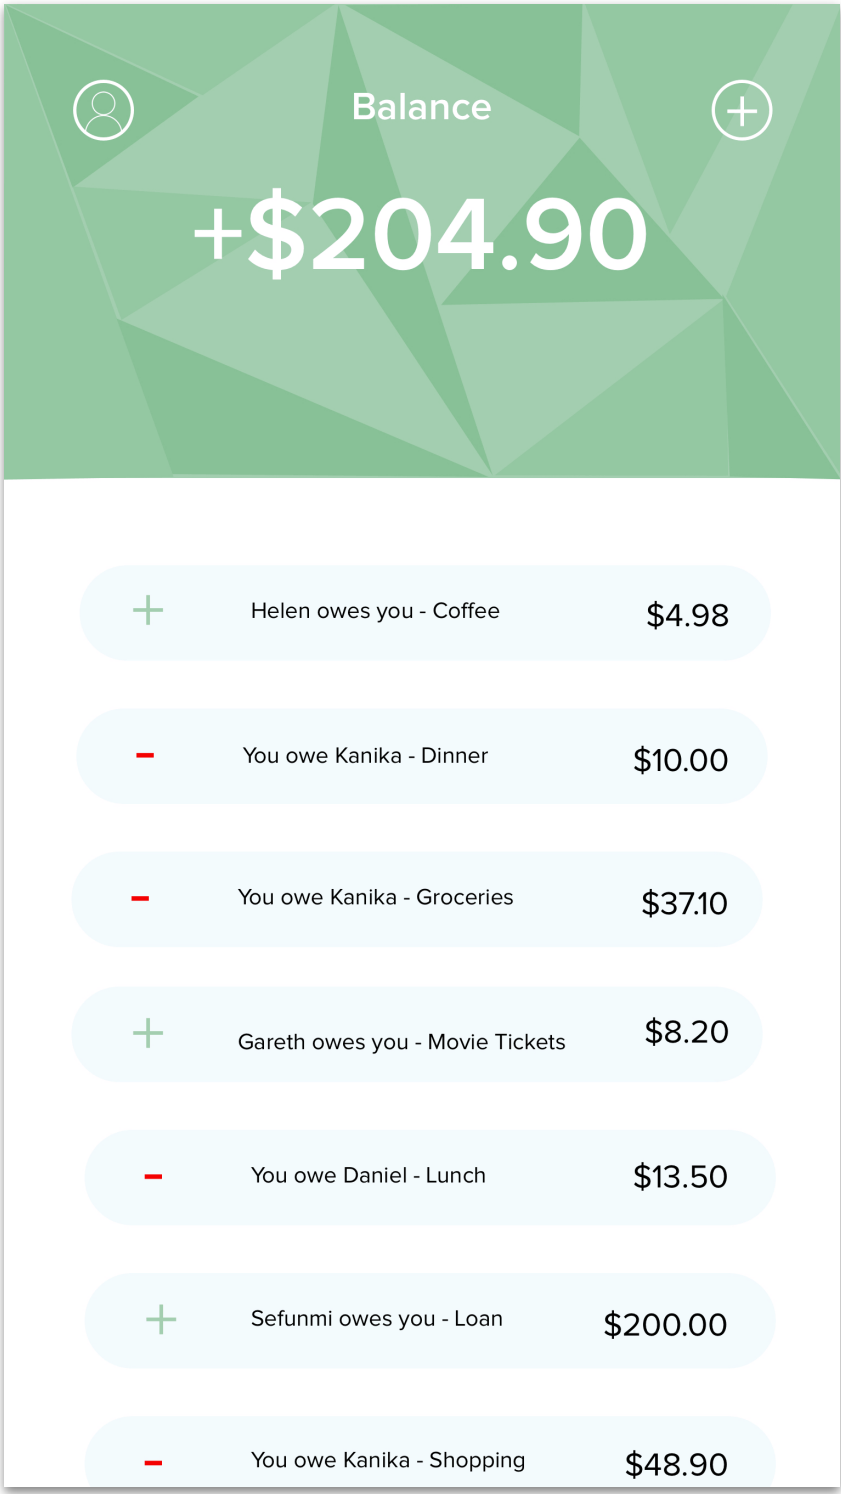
Balance

+$204.90

+ Helen owes you - Coffee $4.98

- You owe Kanika - Dinner $10.00

- You owe Kanika - Groceries $37.10

+ Gareth owes you - Movie Tickets $8.20

- You owe Daniel - Lunch $13.50

+ Sefunmi owes you - Loan $200.00

- You owe Kanika - Shopping $48.90